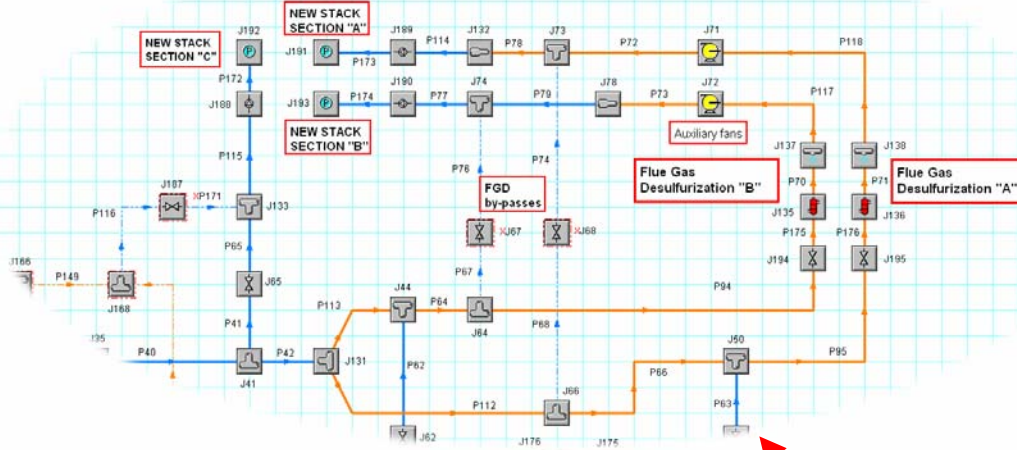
NEW STACK SECTION "C"

NEW STACK SECTION "A"

NEW STACK SECTION "B"

J192
J191
J189
J132
J73
J71
P114
P78
P72
P118
P173
P172
J188
J193
J190
J74
J78
J72
P174
P77
P79
P73
P117
Auxiliary fans
P115
J137
J138
P76
P74
Flue Gas Desulfurization "B"
Flue Gas Desulfurization "A"
P70
P71
FGD by-passes
J187
P171
J133
J135
J136
P116
J67
J68
P175
P176
P65
J194
J195
J166
P149
J168
J65
P67
P94
P113
J44
P64
P41
J64
P68
J35
P40
P42
J131
J41
P62
J50
P95
P66
J66
P112
P63
J62
J176
J175